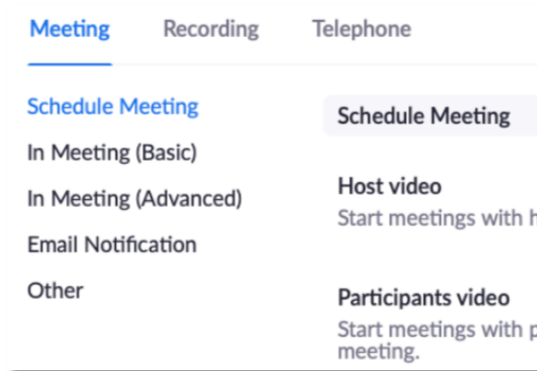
Meeting Recording Telephone

Schedule Meeting
In Meeting (Basic)
In Meeting (Advanced)
Email Notification
Other

Schedule Meeting

Host video
Start meetings with h

Participants video
Start meetings with p meeting.